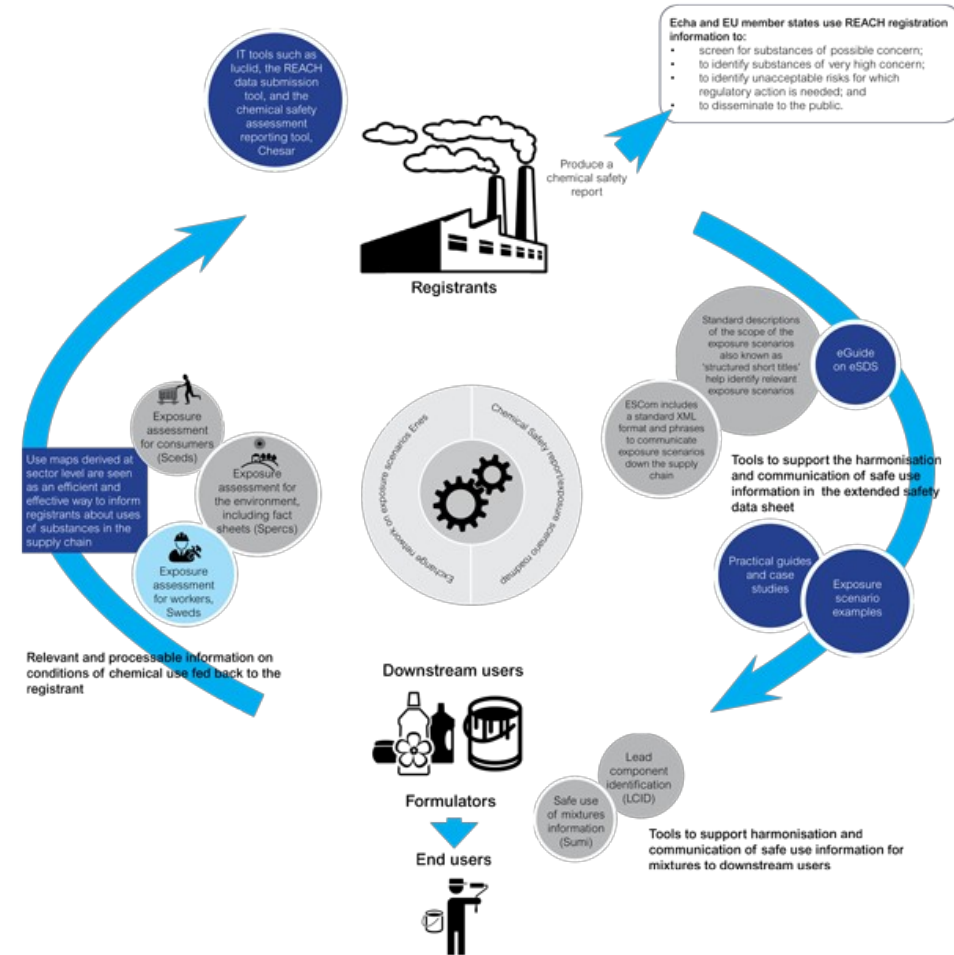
IT tools such as Iuclid, the REACH data submission tool, and the chemical safety assessment reporting tool, Chesar

Echa and EU member states use REACH registration information to:
• screen for substances of possible concern;
• to identify substances of very high concern;
• to identify unacceptable risks for which regulatory action is needed; and
• to disseminate to the public.

Produce a chemical safety report

Registrants

Standard descriptions of the scope of the exposure scenarios also known as 'structured short titles' help identify relevant exposure scenarios

eGuide on eSDS

ESCom includes a standard XML format and phrases to communicate exposure scenarios down the supply chain

Tools to support the harmonisation and communication of safe use information in the extended safety data sheet

Practical guides and case studies

Exposure scenario examples

Exposure assessment for consumers (Sceds)

Exposure assessment for the environment, including fact sheets (Spercs)

Use maps derived at sector level are seen as an efficient and effective way to inform registrants about uses of substances in the supply chain

Exposure assessment for workers, Sweds

Exchange network on exposure scenarios Enes

Chemical Safety report/exposure scenario roadmap

Relevant and processable information on conditions of chemical use fed back to the registrant

Downstream users

Formulators

End users

Lead component identification (LCID)

Safe use of mixtures information (Sumi)

Tools to support harmonisation and communication of safe use information for mixtures to downstream users